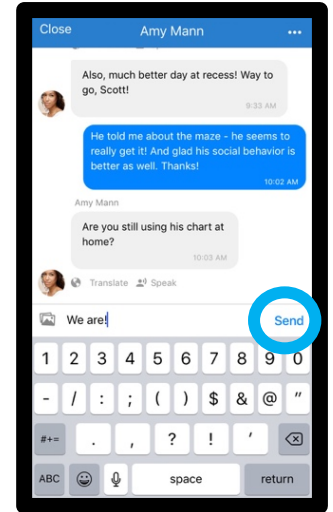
Close Amy Mann •••

Also, much better day at recess! Way to go, Scott!
9:33 AM

He told me about the maze - he seems to really get it! And glad his social behavior is better as well. Thanks!
10:02 AM

Amy Mann

Are you still using his chart at home?
10:03 AM

Translate Speak

We are!

Send

1 2 3 4 5 6 7 8 9 0
- / : ; ( ) $ & @ "
#+= . , ? ! ' ⌫
ABC space return